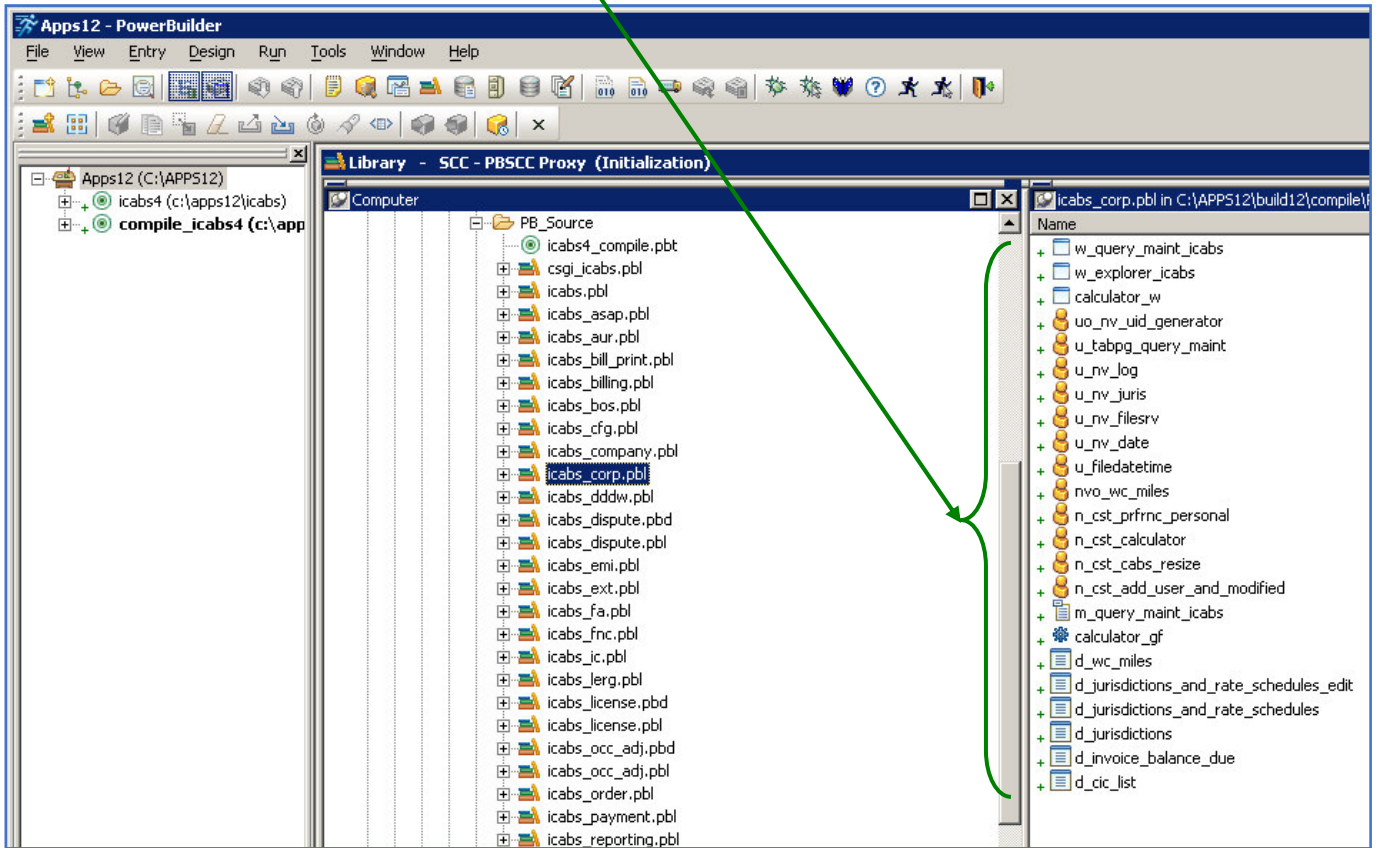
Apps12 - PowerBuilder

File View Entry Design Run Tools Window Help

Apps12 (C:\APPS12)
icabs4 (c:\apps12\icabs)
compile_icabs4 (c:\app

Library - SCC - PBSCC Proxy (Initialization)

Computer

PB_Source
icabs4_compile.pbt
csgi_icabs.pbl
icabs.pbl
icabs_asap.pbl
icabs_aur.pbl
icabs_bill_print.pbl
icabs_billing.pbl
icabs_bos.pbl
icabs_cfg.pbl
icabs_company.pbl
icabs_corp.pbl
icabs_dddw.pbl
icabs_dispute.pbd
icabs_dispute.pbl
icabs_emi.pbl
icabs_ext.pbl
icabs_fa.pbl
icabs_fnc.pbl
icabs_ic.pbl
icabs_lerg.pbl
icabs_license.pbd
icabs_license.pbl
icabs_occ_adj.pbd
icabs_occ_adj.pbl
icabs_order.pbl
icabs_payment.pbl
icabs_reporting.pbl

icabs_corp.pbl in C:\APPS12\build12\compile\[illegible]
Name
w_query_maint_icabs
w_explorer_icabs
calculator_w
uo_nv_uid_generator
u_tabpg_query_maint
u_nv_log
u_nv_juris
u_nv_filesrv
u_nv_date
u_filedatetime
nvo_wc_miles
n_cst_prfrnc_personal
n_cst_calculator
n_cst_cabs_resize
n_cst_add_user_and_modified
m_query_maint_icabs
calculator_gf
d_wc_miles
d_jurisdictions_and_rate_schedules_edit
d_jurisdictions_and_rate_schedules
d_jurisdictions
d_invoice_balance_due
d_cic_list